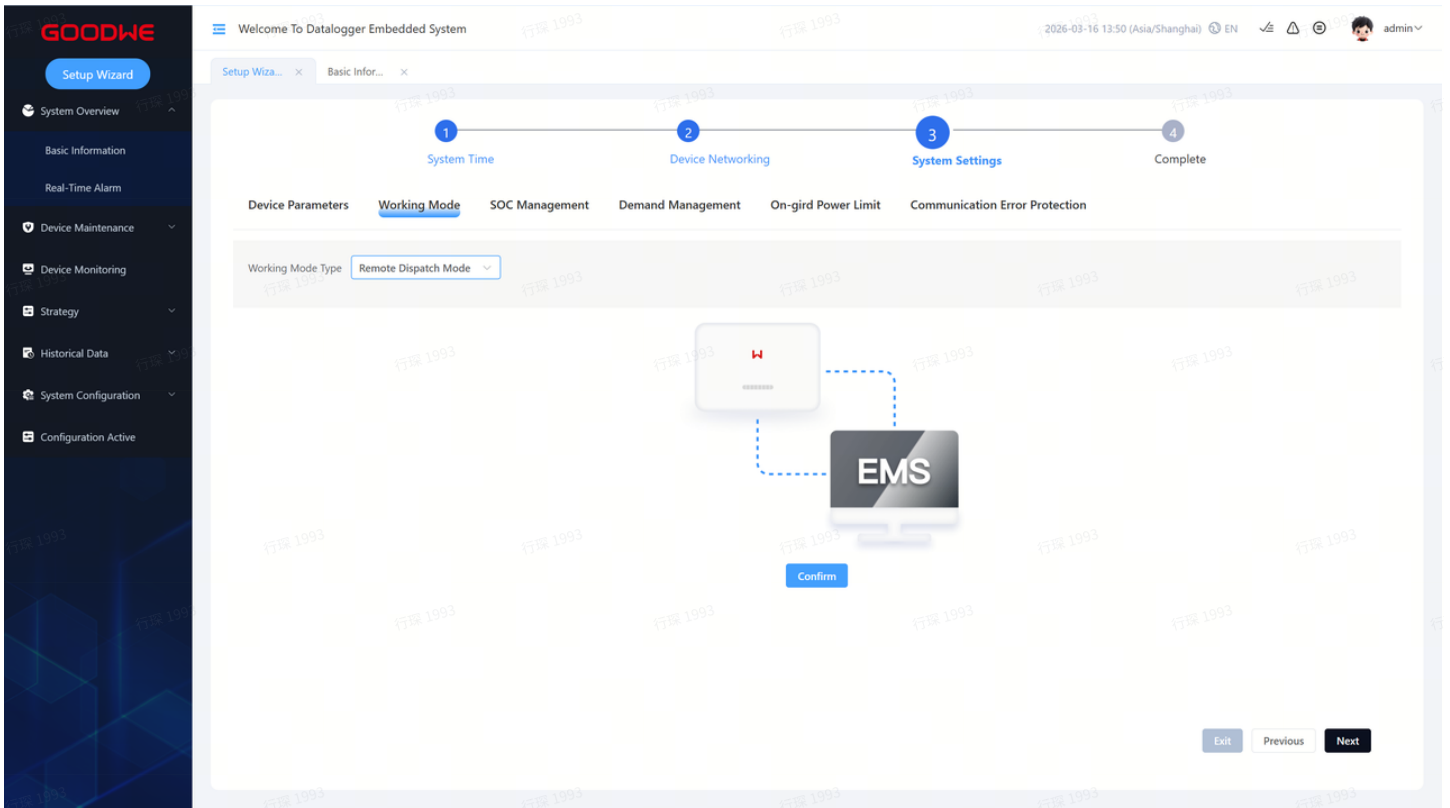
GOODWE

Setup Wizard

System Overview

Basic Information

Real-Time Alarm

Device Maintenance

Device Monitoring

Strategy

Historical Data

System Configuration

Configuration Active

Welcome To Datalogger Embedded System

2026-03-16 13:50 (Asia/Shanghai) EN admin

Setup Wiza... × Basic Infor... ×

1 System Time
2 Device Networking
3 System Settings
4 Complete

Device Parameters | Working Mode | SOC Management | Demand Management | On-gird Power Limit | Communication Error Protection

Working Mode Type Remote Dispatch Mode

EMS

Confirm

Exit Previous Next

行琛 1993